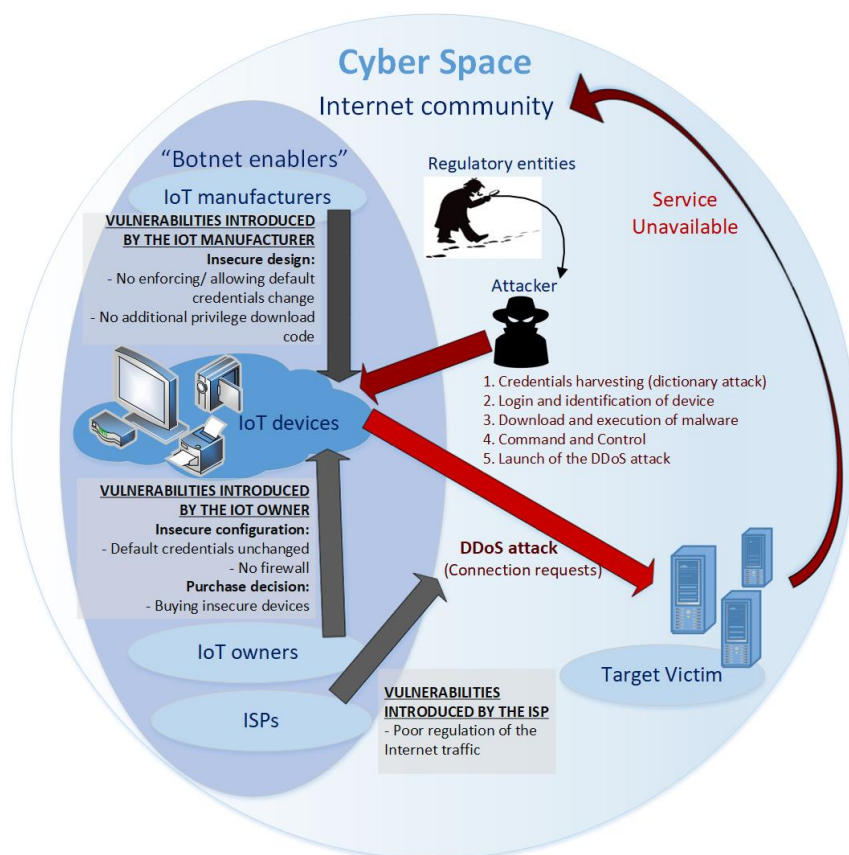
Cyber Space

Internet community

"Botnet enablers"

IoT manufacturers

VULNERABILITIES INTRODUCED BY THE IOT MANUFACTURER

Insecure design:

- No enforcing/ allowing default credentials change

- No additional privilege download code

Regulatory entities

Attacker

Service Unavailable

1. Credentials harvesting (dictionary attack)
2. Login and identification of device
3. Download and execution of malware
4. Command and Control
5. Launch of the DDoS attack

IoT devices

VULNERABILITIES INTRODUCED BY THE IOT OWNER

Insecure configuration:

- Default credentials unchanged

- No firewall

Purchase decision:

- Buying insecure devices

DDoS attack

(Connection requests)

IoT owners

ISPs

VULNERABILITIES INTRODUCED BY THE ISP

- Poor regulation of the Internet traffic

Target Victim